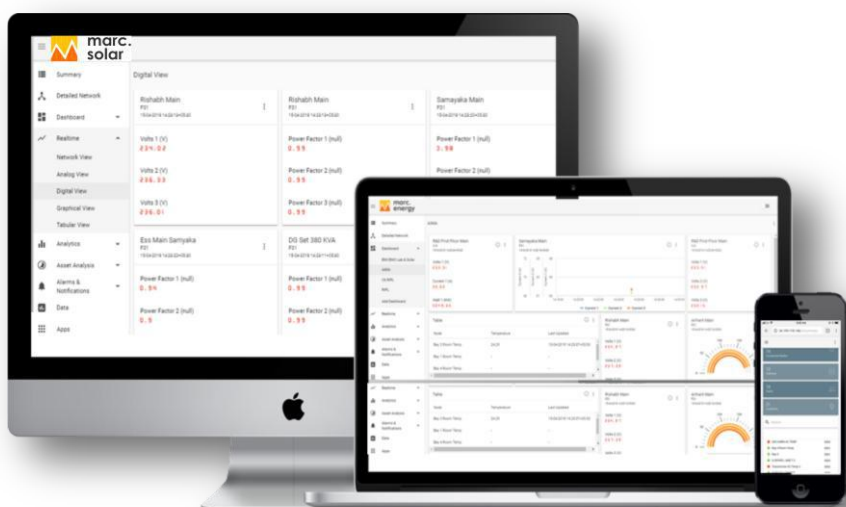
marc. solar

Summary
Detailed Network
Dashboard
Realtime
Network View
Analog View
Digital View
Graphical View
Tabular View
Analytics
Asset Analysis
Alarms & Notifications
Data
Apps

Digital View

Rishabh Main
P21
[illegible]

Volts 1 (V)
234.02

Volts 2 (V)
236.33

Volts 3 (V)
236.01

Rishabh Main
P21
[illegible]

Power Factor 1 (null)
0.99

Power Factor 2 (null)
0.99

Power Factor 3 (null)
0.99

Samayaka Main
P21
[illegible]

Power Factor 1 (null)
0.98

Power Factor 2 (null)

Ess Main Samyaka
P21
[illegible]

Power Factor 1 (null)
0.94

Power Factor 2 (null)
0.9

DG Set 380 KVA
P21
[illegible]

Power Factor 1 (null)
0.99

Power Factor 2 (null)
0.99

marc. energy

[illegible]